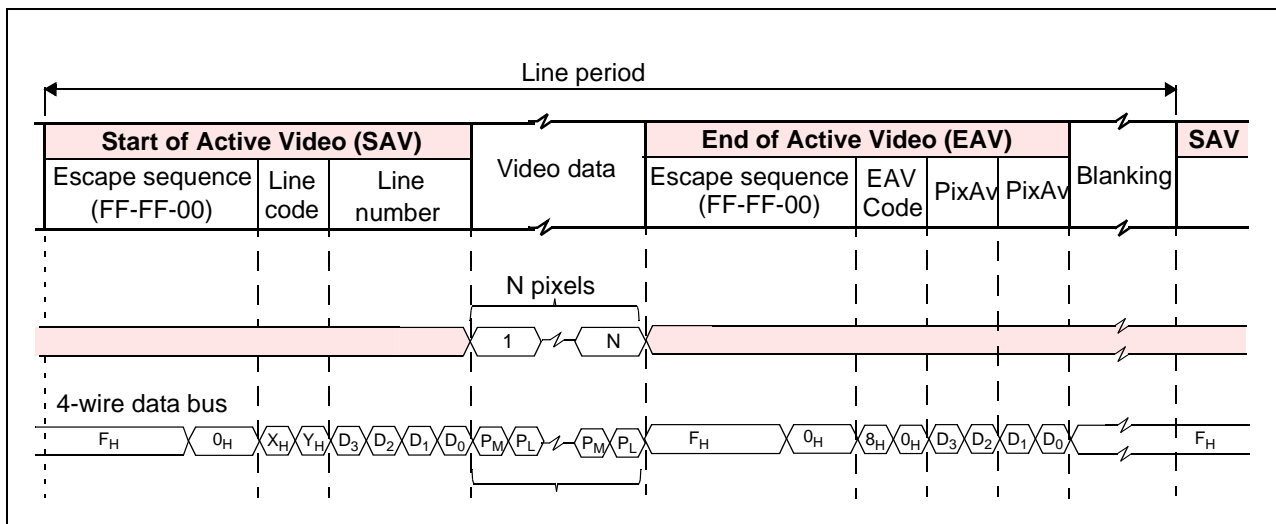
Line period

| Start of Active Video (SAV) | | | Video data | End of Active Video (EAV) | | | | Blanking | SAV |
|---|---|---|---|---|---|---|---|---|---|
| Escape sequence (FF-FF-00) | Line code | Line number | | Escape sequence (FF-FF-00) | EAV Code | PixAv | PixAv | | |

N pixels

1 N

4-wire data bus

$F_H$ $0_H$ $X_H$ $Y_H$ $D_3$ $D_2$ $D_1$ $D_0$ $P_M$ $P_L$ $P_M$ $P_L$ $F_H$ $0_H$ $8_H$ $0_H$ $D_3$ $D_2$ $D_1$ $D_0$ $F_H$